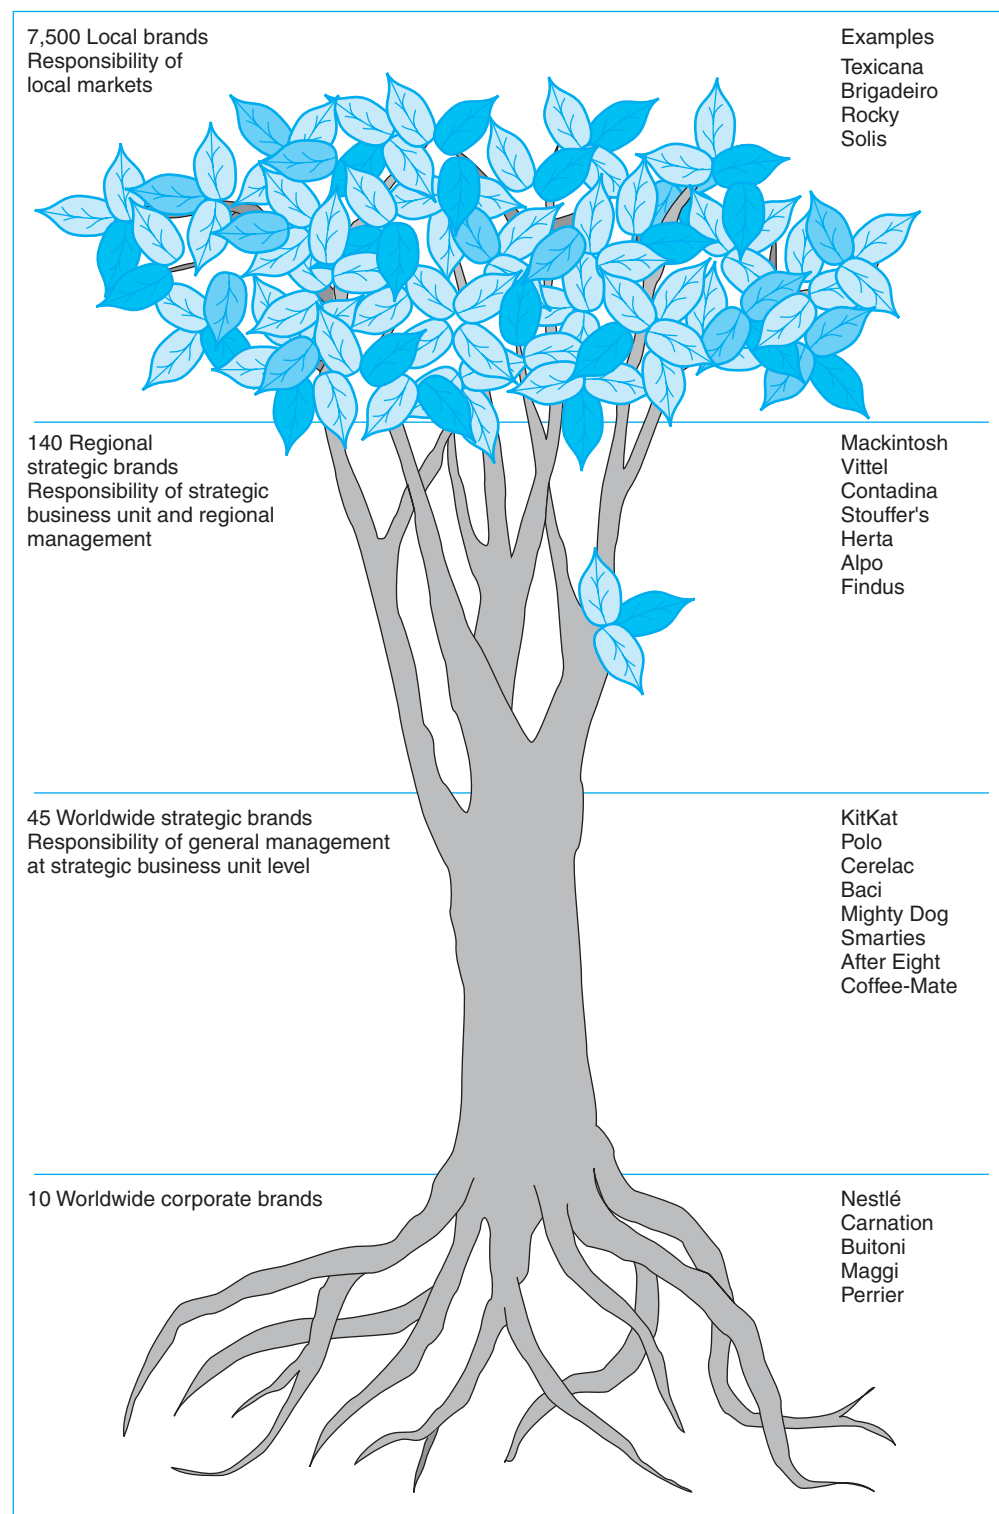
7,500 Local brands
Responsibility of local markets

Examples
Texicana
Brigadeiro
Rocky
Solis

140 Regional strategic brands
Responsibility of strategic business unit and regional management

Mackintosh
Vittel
Contadina
Stouffer's
Herta
Alpo
Findus

45 Worldwide strategic brands
Responsibility of general management at strategic business unit level

KitKat
Polo
Cerelac
Baci
Mighty Dog
Smarties
After Eight
Coffee-Mate

10 Worldwide corporate brands

Nestlé
Carnation
Buitoni
Maggi
Perrier